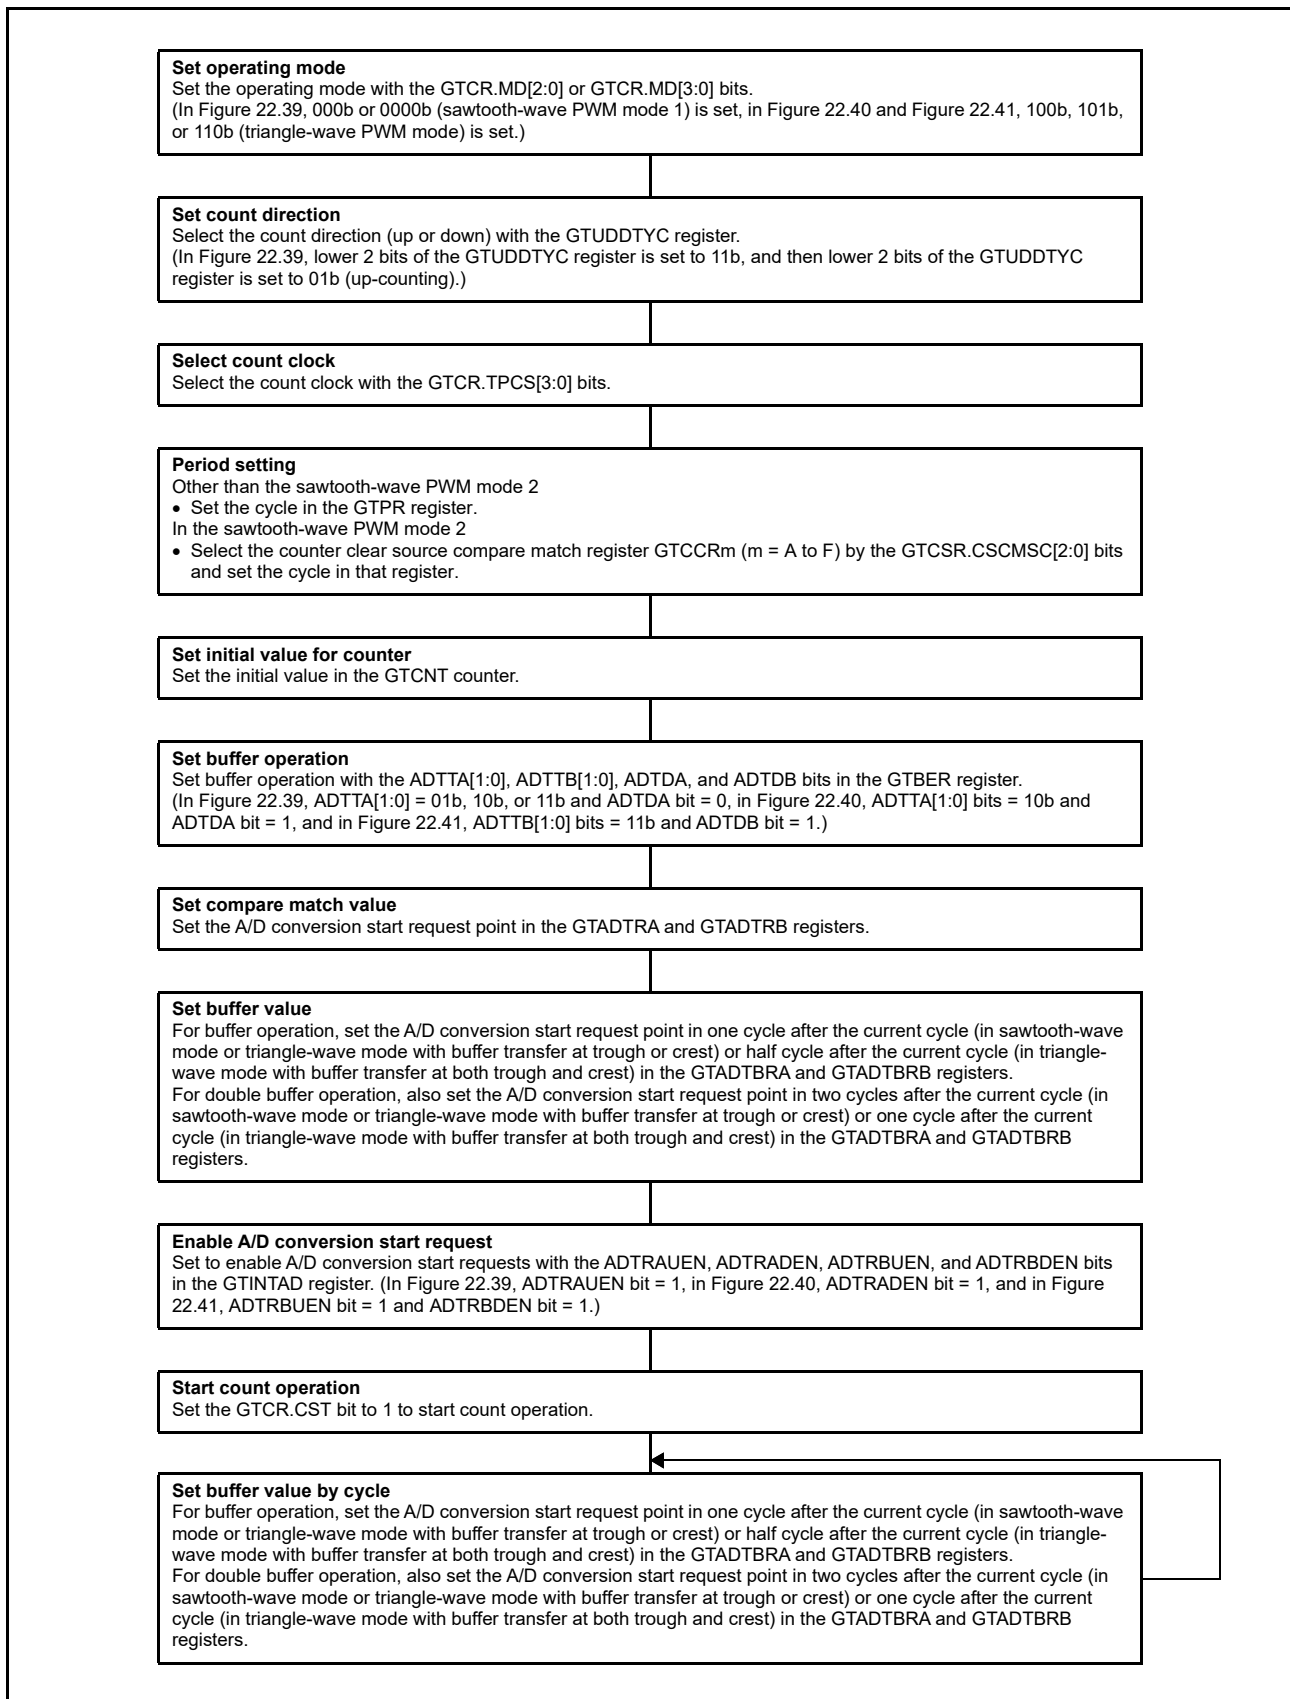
**Set operating mode**
Set the operating mode with the GTCR.MD[2:0] or GTCR.MD[3:0] bits.
(In Figure 22.39, 000b or 0000b (sawtooth-wave PWM mode 1) is set, in Figure 22.40 and Figure 22.41, 100b, 101b, or 110b (triangle-wave PWM mode) is set.)

**Set count direction**
Select the count direction (up or down) with the GTUDDTYC register.
(In Figure 22.39, lower 2 bits of the GTUDDTYC register is set to 11b, and then lower 2 bits of the GTUDDTYC register is set to 01b (up-counting).)

**Select count clock**
Select the count clock with the GTCR.TPCS[3:0] bits.

**Period setting**
Other than the sawtooth-wave PWM mode 2
• Set the cycle in the GTPR register.
In the sawtooth-wave PWM mode 2
• Select the counter clear source compare match register GTCCRm (m = A to F) by the GTCSR.CSCMSC[2:0] bits and set the cycle in that register.

**Set initial value for counter**
Set the initial value in the GTCNT counter.

**Set buffer operation**
Set buffer operation with the ADTTA[1:0], ADTTB[1:0], ADTDA, and ADTDB bits in the GTBER register.
(In Figure 22.39, ADTTA[1:0] = 01b, 10b, or 11b and ADTDA bit = 0, in Figure 22.40, ADTTA[1:0] bits = 10b and ADTDA bit = 1, and in Figure 22.41, ADTTB[1:0] bits = 11b and ADTDB bit = 1.)

**Set compare match value**
Set the A/D conversion start request point in the GTADTRA and GTADTRB registers.

**Set buffer value**
For buffer operation, set the A/D conversion start request point in one cycle after the current cycle (in sawtooth-wave mode or triangle-wave mode with buffer transfer at trough or crest) or half cycle after the current cycle (in triangle-wave mode with buffer transfer at both trough and crest) in the GTADTBRA and GTADTBRB registers.
For double buffer operation, also set the A/D conversion start request point in two cycles after the current cycle (in sawtooth-wave mode or triangle-wave mode with buffer transfer at trough or crest) or one cycle after the current cycle (in triangle-wave mode with buffer transfer at both trough and crest) in the GTADTBRA and GTADTBRB registers.

**Enable A/D conversion start request**
Set to enable A/D conversion start requests with the ADTRAUEN, ADTRADEN, ADTRBUEN, and ADTRBDEN bits in the GTINTAD register. (In Figure 22.39, ADTRAUEN bit = 1, in Figure 22.40, ADTRADEN bit = 1, and in Figure 22.41, ADTRBUEN bit = 1 and ADTRBDEN bit = 1.)

**Start count operation**
Set the GTCR.CST bit to 1 to start count operation.

**Set buffer value by cycle**
For buffer operation, set the A/D conversion start request point in one cycle after the current cycle (in sawtooth-wave mode or triangle-wave mode with buffer transfer at trough or crest) or half cycle after the current cycle (in triangle-wave mode with buffer transfer at both trough and crest) in the GTADTBRA and GTADTBRB registers.
For double buffer operation, also set the A/D conversion start request point in two cycles after the current cycle (in sawtooth-wave mode or triangle-wave mode with buffer transfer at trough or crest) or one cycle after the current cycle (in triangle-wave mode with buffer transfer at both trough and crest) in the GTADTBRA and GTADTBRB registers.